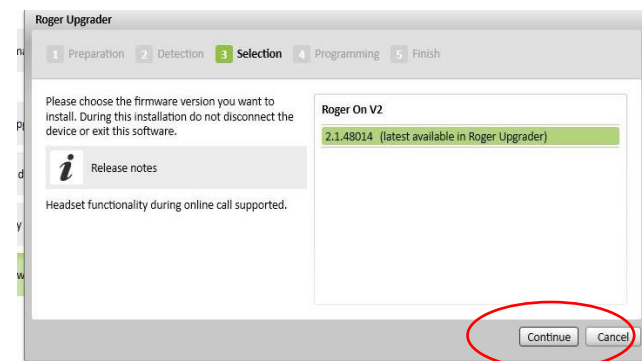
Roger Upgrader

1 Preparation 2 Detection 3 Selection 4 Programming 5 Finish

Please choose the firmware version you want to install. During this installation do not disconnect the device or exit this software.

i Release notes

Headset functionality during online call supported.

Roger On V2

2.1.48014 (latest available in Roger Upgrader)

Continue Cancel